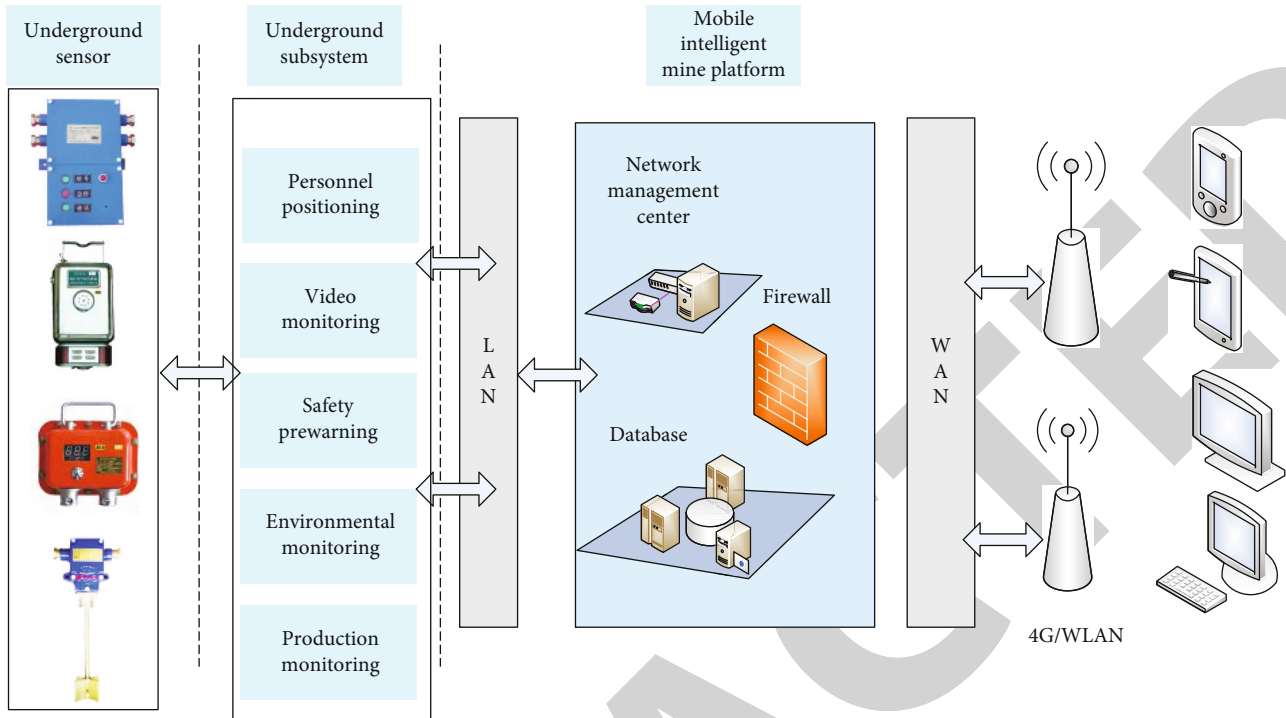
Underground sensor

Underground subsystem

Mobile intelligent mine platform

Personnel positioning

Video monitoring

Safety prewarning

Environmental monitoring

Production monitoring

LAN

Network management center

Firewall

Database

WAN

4G/WLAN